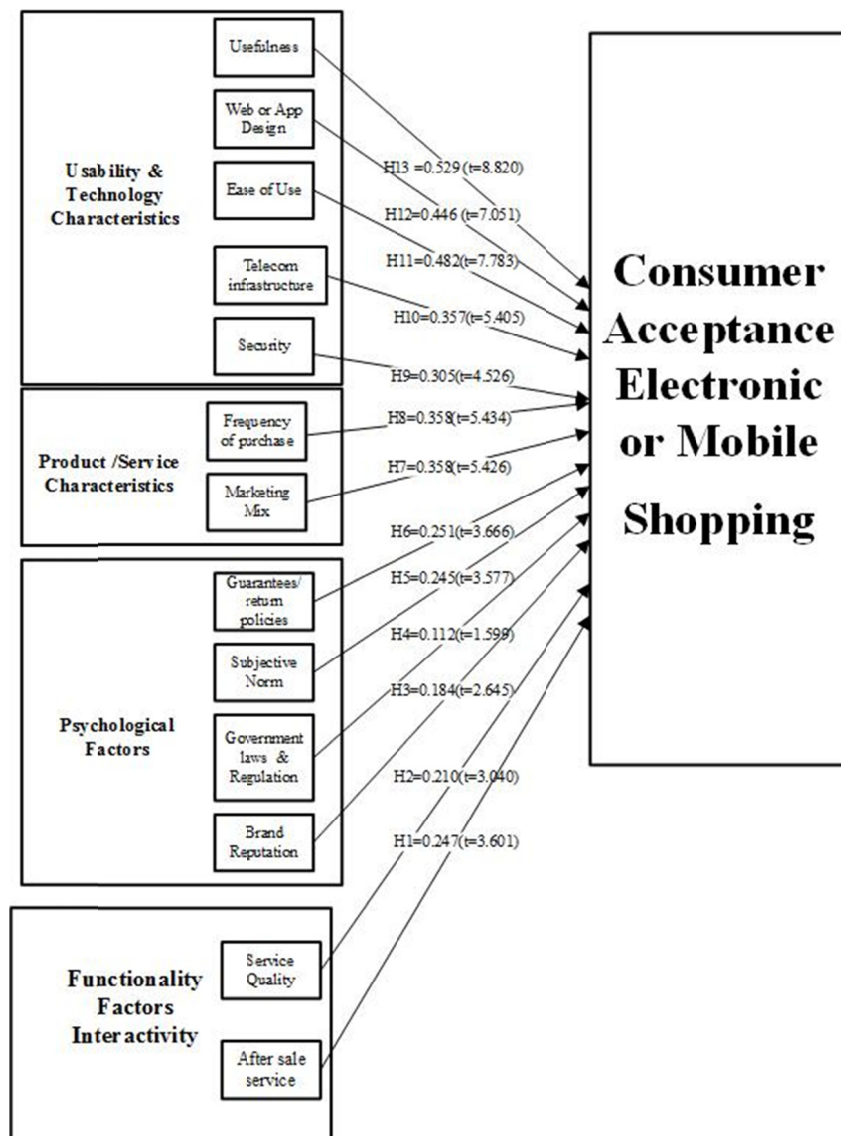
Usability & Technology Characteristics

Usefulness

Web or App Design

Ease of Use

Telecom infrastructure

Security

Product /Service Characteristics

Frequency of purchase

Marketing Mix

Psychological Factors

Guarantees/ return policies

Subjective Norm

Government laws & Regulation

Brand Reputation

Functionality Factors Interactivity

Service Quality

After sale service

H13 =0.529 (t=8.820)

H12=0.446 (t=7.051)

H11=0.482(t=7.783)

H10=0.357(t=5.405)

H9=0.305(t=4.526)

H8=0.358(t=5.434)

H7=0.358(t=5.426)

H6=0.251(t=3.666)

H5=0.245(t=3.577)

H4=0.112(t=1.599)

H3=0.184(t=2.645)

H2=0.210(t=3.040)

H1=0.247(t=3.601)

Consumer Acceptance Electronic or Mobile Shopping